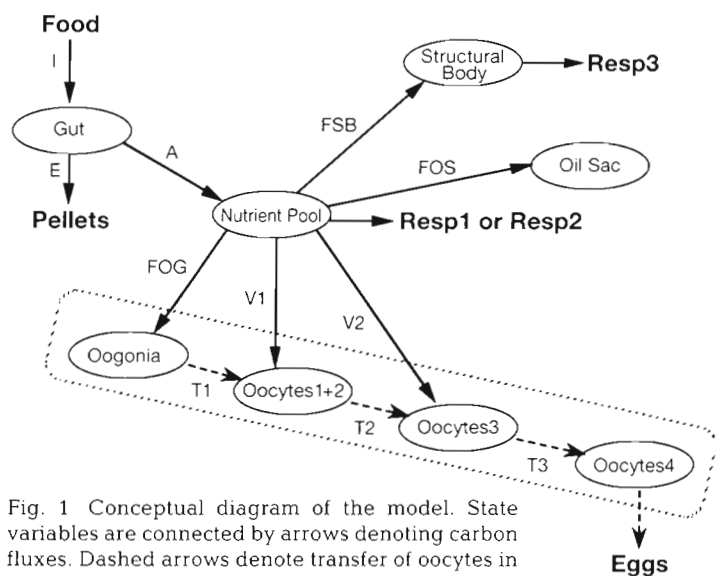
Food

I

Gut

E

Pellets

A

FSB

Structural Body

Resp3

FOS

Oil Sac

Nutrient Pool

Resp1 or Resp2

FOG

V1

V2

Oogonia

T1

Oocytes1+2

T2

Oocytes3

T3

Oocytes4

Eggs

Fig. 1 Conceptual diagram of the model. State variables are connected by arrows denoting carbon fluxes. Dashed arrows denote transfer of oocytes in